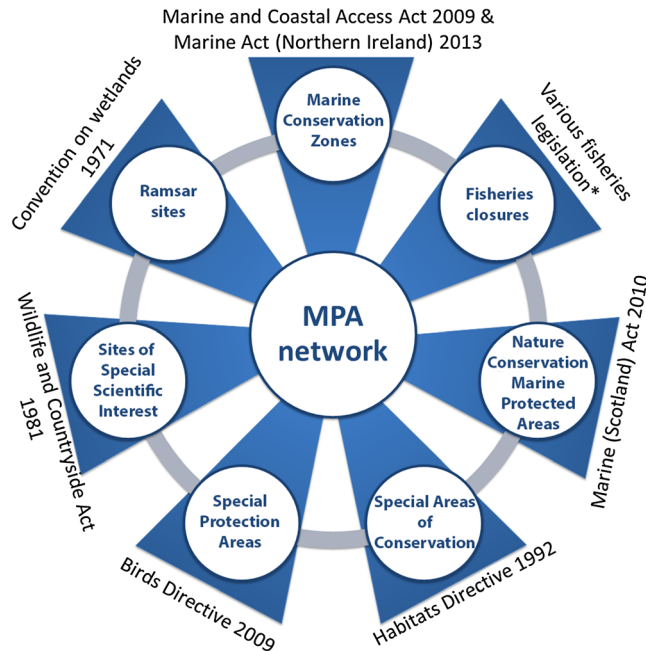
Marine and Coastal Access Act 2009 &
Marine Act (Northern Ireland) 2013

Marine Conservation Zones

Various fisheries legislation*

Fisheries closures

Convention on wetlands 1971

Ramsar sites

MPA network

Nature Conservation Marine Protected Areas

Marine (Scotland) Act 2010

Wildlife and Countryside Act 1981

Sites of Special Scientific Interest

Special Protection Areas

Special Areas of Conservation

Birds Directive 2009

Habitats Directive 1992